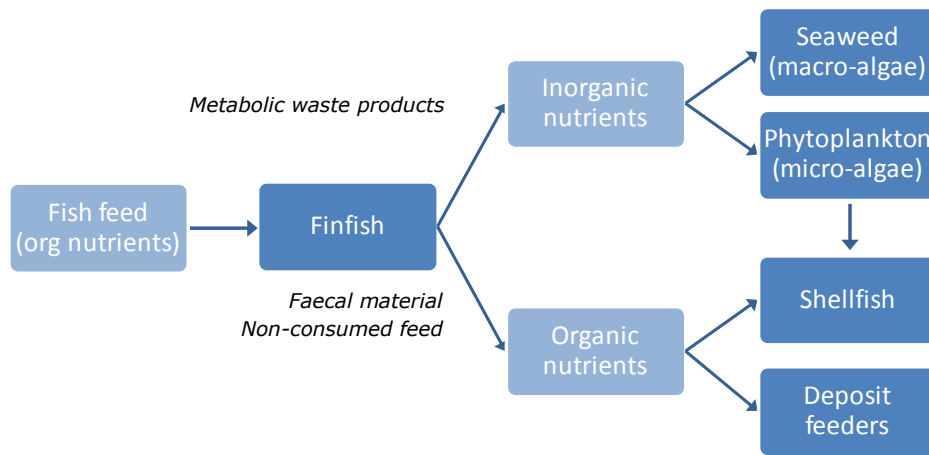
Metabolic waste products

Fish feed (org nutrients)

Finfish

Faecal material
Non-consumed feed

Inorganic nutrients

Organic nutrients

Seaweed (macro-algae)

Phytoplankton (micro-algae)

Shellfish

Deposit feeders